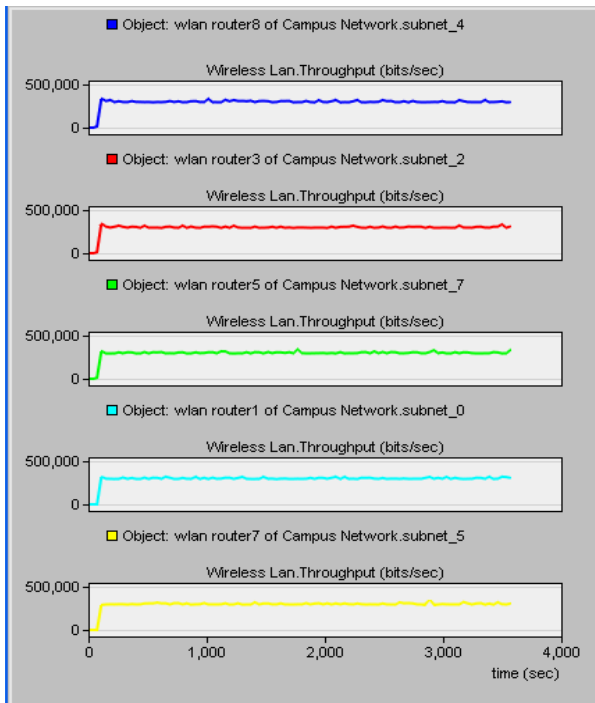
Object: wlan router8 of Campus Network.subnet_4

Wireless Lan.Throughput (bits/sec)

500,000
0

Object: wlan router3 of Campus Network.subnet_2

Wireless Lan.Throughput (bits/sec)

500,000
0

Object: wlan router5 of Campus Network.subnet_7

Wireless Lan.Throughput (bits/sec)

500,000
0

Object: wlan router1 of Campus Network.subnet_0

Wireless Lan.Throughput (bits/sec)

500,000
0

Object: wlan router7 of Campus Network.subnet_5

Wireless Lan.Throughput (bits/sec)

500,000
0

0
1,000
2,000
3,000
4,000
time (sec)